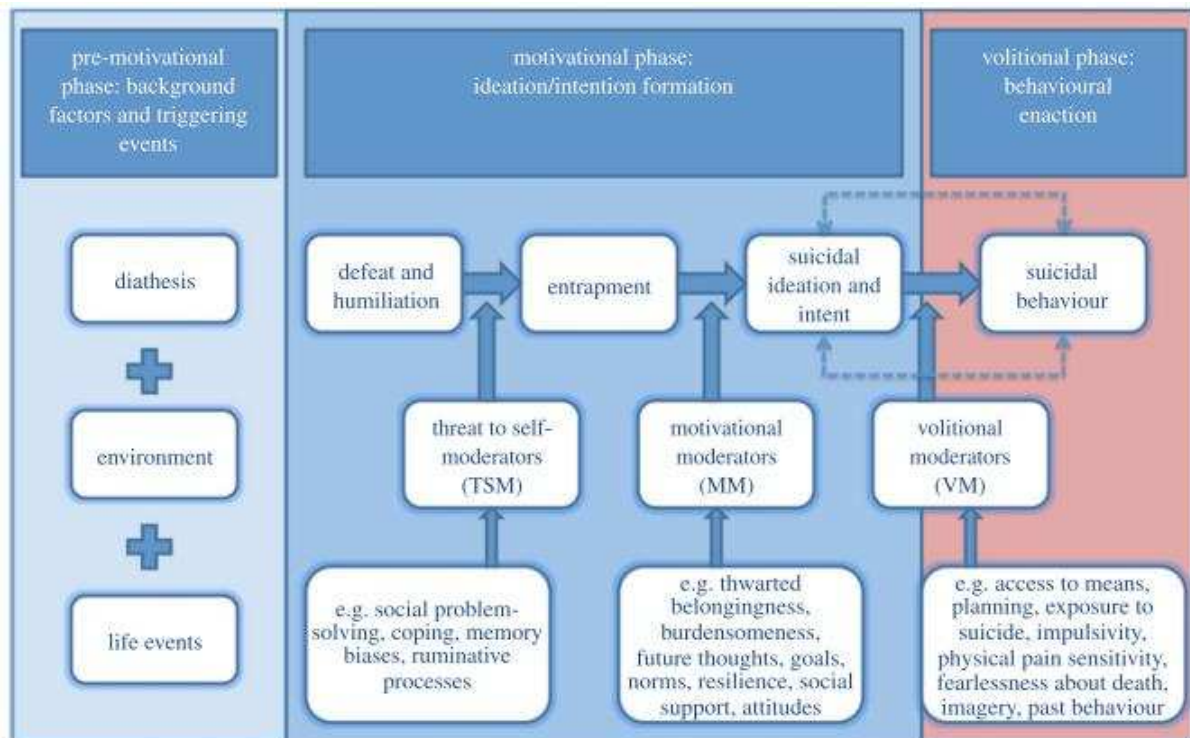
pre-motivational phase: background factors and triggering events

motivational phase: ideation/intention formation

volitional phase: behavioural enaction

diathesis

environment

life events

defeat and humiliation

entrapment

suicidal ideation and intent

suicidal behaviour

threat to self-moderators (TSM)

motivational moderators (MM)

volitional moderators (VM)

e.g. social problem-solving, coping, memory biases, ruminative processes

e.g. thwarted belongingness, burdensomeness, future thoughts, goals, norms, resilience, social support, attitudes

e.g. access to means, planning, exposure to suicide, impulsivity, physical pain sensitivity, fearlessness about death, imagery, past behaviour